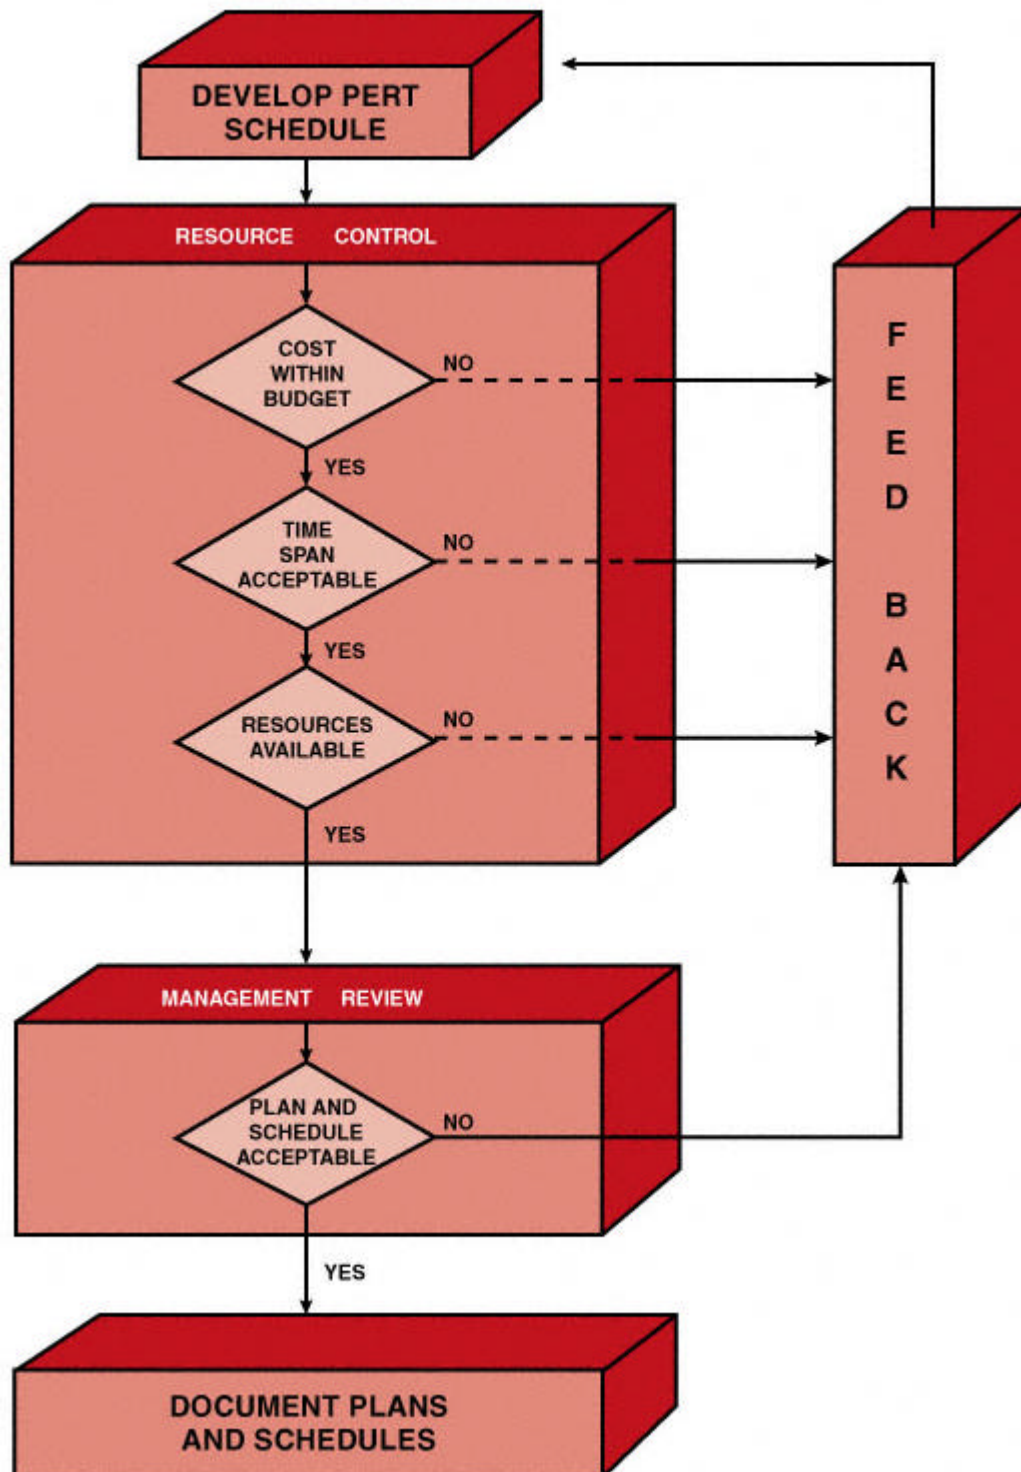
DEVELOP PERT SCHEDULE

RESOURCE CONTROL

COST WITHIN BUDGET

NO

YES

TIME SPAN ACCEPTABLE

NO

YES

RESOURCES AVAILABLE

NO

YES

F E E D B A C K

MANAGEMENT REVIEW

PLAN AND SCHEDULE ACCEPTABLE

NO

YES

DOCUMENT PLANS AND SCHEDULES